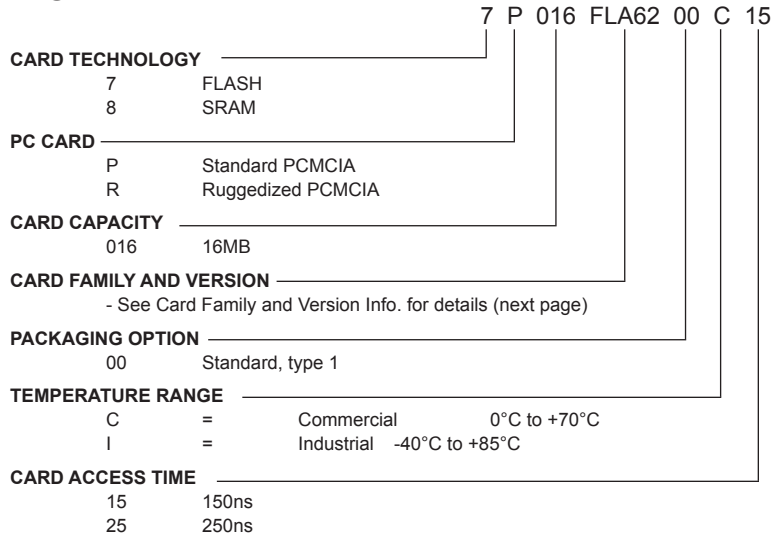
7 P 016 FLA62 00 C 15

CARD TECHNOLOGY
7 FLASH
8 SRAM

PC CARD
P Standard PCMCIA
R Ruggedized PCMCIA

CARD CAPACITY
016 16MB

CARD FAMILY AND VERSION
- See Card Family and Version Info. for details (next page)

PACKAGING OPTION
00 Standard, type 1

TEMPERATURE RANGE
C = Commercial 0°C to +70°C
I = Industrial -40°C to +85°C

CARD ACCESS TIME
15 150ns
25 250ns